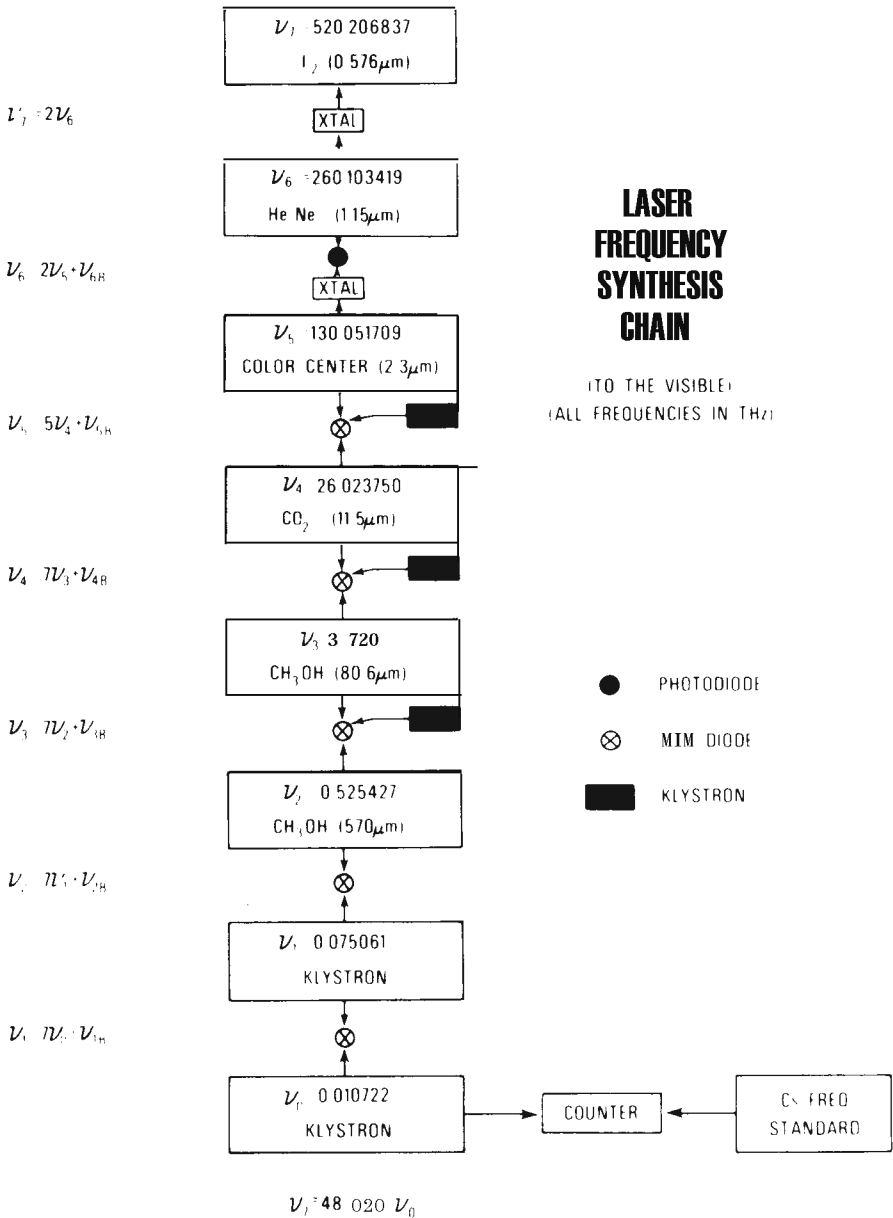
$\mathcal{V}_7$ =520 206837
$I_2$ (0 576$\mu$m)

$\mathcal{V}_7$ =2$\mathcal{V}_6$

XTAL

$\mathcal{V}_6$ =260 103419
He Ne (1 15$\mu$m)

LASER FREQUENCY SYNTHESIS CHAIN

$\mathcal{V}_6$ 2$\mathcal{V}_5$+$\mathcal{V}_{6B}$

XTAL

$\mathcal{V}_5$ 130 051709
COLOR CENTER (2 3$\mu$m)

(TO THE VISIBLE)
(ALL FREQUENCIES IN THz)

$\mathcal{V}_5$ 5$\mathcal{V}_4$+$\mathcal{V}_{5B}$

$\mathcal{V}_4$ 26 023750
$CO_2$ (11 5$\mu$m)

$\mathcal{V}_4$ 7$\mathcal{V}_3$+$\mathcal{V}_{4B}$

$\mathcal{V}_3$ 3 720
$CH_3OH$ (80 6$\mu$m)

PHOTODIODE

$\mathcal{V}_3$ 7$\mathcal{V}_2$+$\mathcal{V}_{3B}$

MIM DIODE

$\mathcal{V}_2$ 0 525427
$CH_3OH$ (570$\mu$m)

KLYSTRON

$\mathcal{V}_2$ 7$\mathcal{V}_1$+$\mathcal{V}_{2B}$

$\mathcal{V}_1$ 0 075061
KLYSTRON

$\mathcal{V}_1$ 7$\mathcal{V}_0$+$\mathcal{V}_{1B}$

$\mathcal{V}_0$ 0 010722
KLYSTRON

COUNTER

Cs FREQ STANDARD

$\mathcal{V}_7$ =48 020 $\mathcal{V}_0$